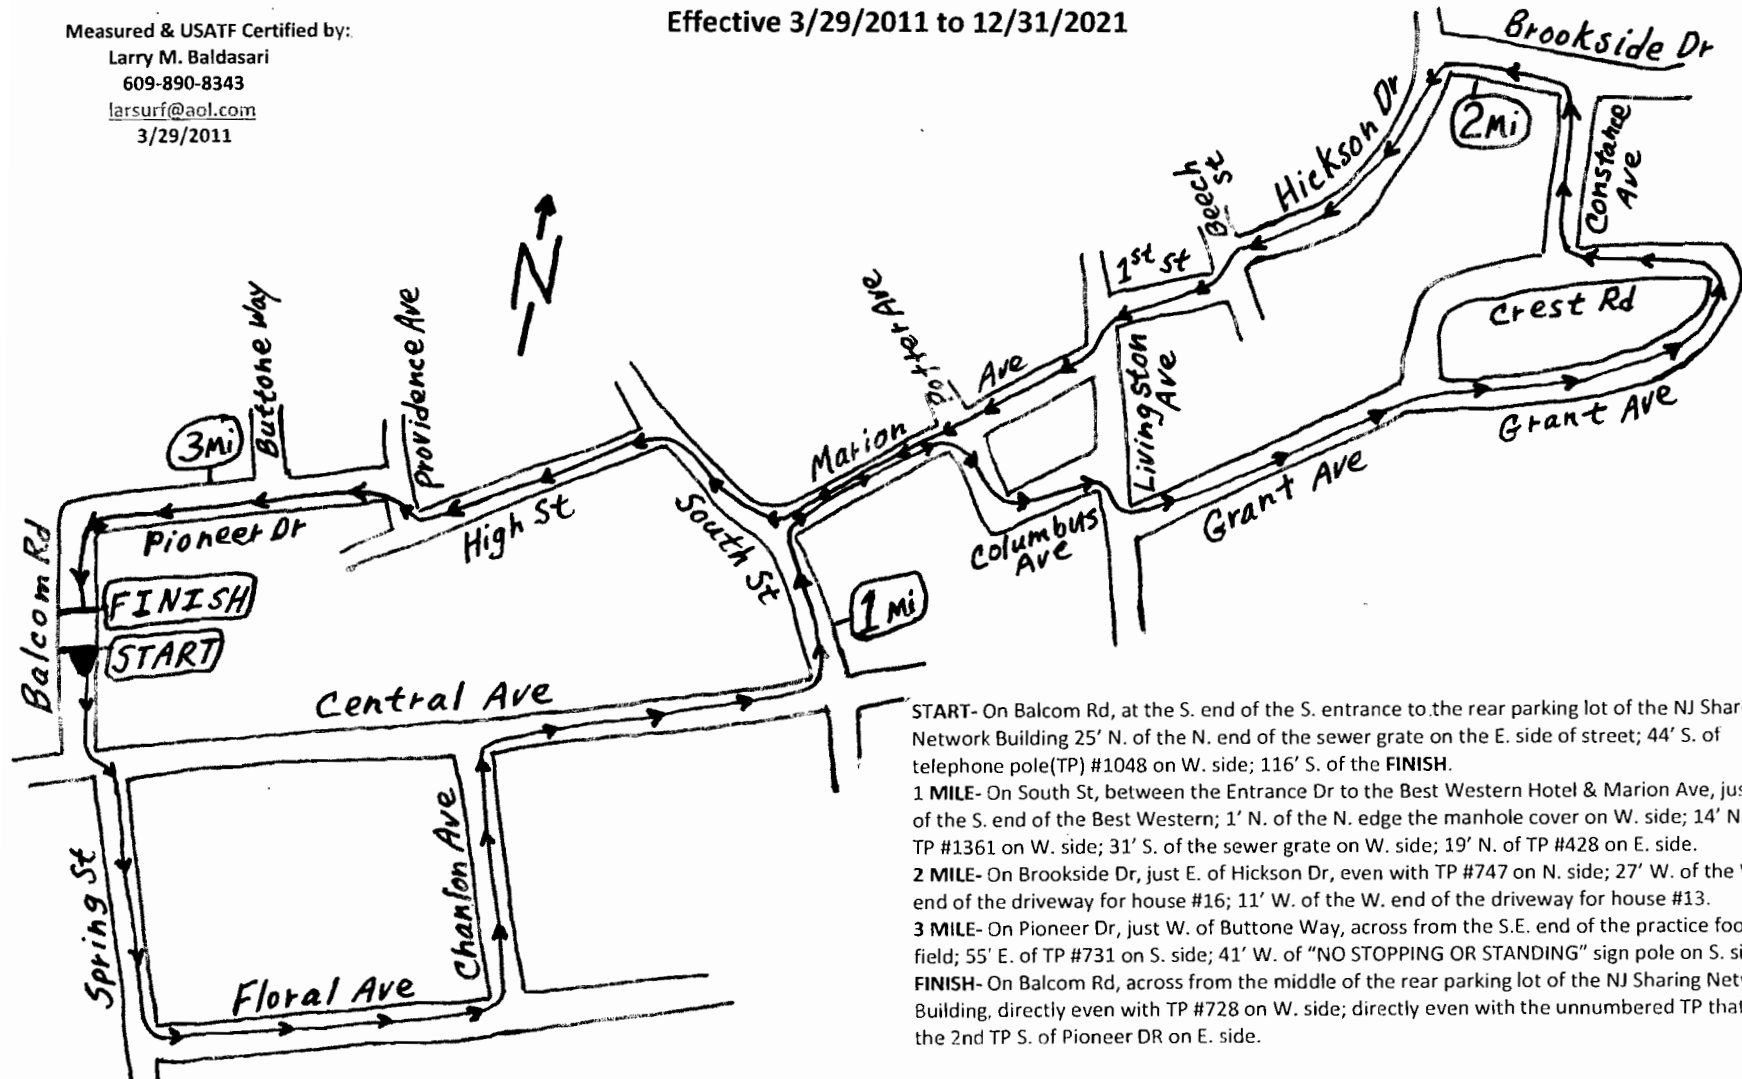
Measured & USATF Certified by:
Larry M. Baldasari
609-890-8343
larsurf@aol.com
3/29/2011

Effective 3/29/2011 to 12/31/2021

Brookside Dr

2Mi

Hickson Dr

Constance Ave

Beech St

1st St

Crest Rd

Potter Ave

Ave

Livingston Ave

Grant Ave

Marion

Grant Ave

N

Buttone Way

Providence Ave

3Mi

High St

South St

Columbus Ave

Pioneer Dr

Balcom Rd

FINISH

START

1Mi

Central Ave

Chanlon Ave

Spring St

Floral Ave

START- On Balcom Rd, at the S. end of the S. entrance to the rear parking lot of the NJ Shar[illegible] Network Building 25' N. of the N. end of the sewer grate on the E. side of street; 44' S. of telephone pole(TP) #1048 on W. side; 116' S. of the FINISH.
1 MILE- On South St, between the Entrance Dr to the Best Western Hotel & Marion Ave, jus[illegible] of the S. end of the Best Western; 1' N. of the N. edge the manhole cover on W. side; 14' N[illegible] TP #1361 on W. side; 31' S. of the sewer grate on W. side; 19' N. of TP #428 on E. side.
2 MILE- On Brookside Dr, just E. of Hickson Dr, even with TP #747 on N. side; 27' W. of the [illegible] end of the driveway for house #16; 11' W. of the W. end of the driveway for house #13.
3 MILE- On Pioneer Dr, just W. of Buttone Way, across from the S.E. end of the practice foo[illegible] field; 55' E. of TP #731 on S. side; 41' W. of "NO STOPPING OR STANDING" sign pole on S. si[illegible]
FINISH- On Balcom Rd, across from the middle of the rear parking lot of the NJ Sharing Net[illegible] Building, directly even with TP #728 on W. side; directly even with the unnumbered TP that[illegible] the 2nd TP S. of Pioneer DR on E. side.